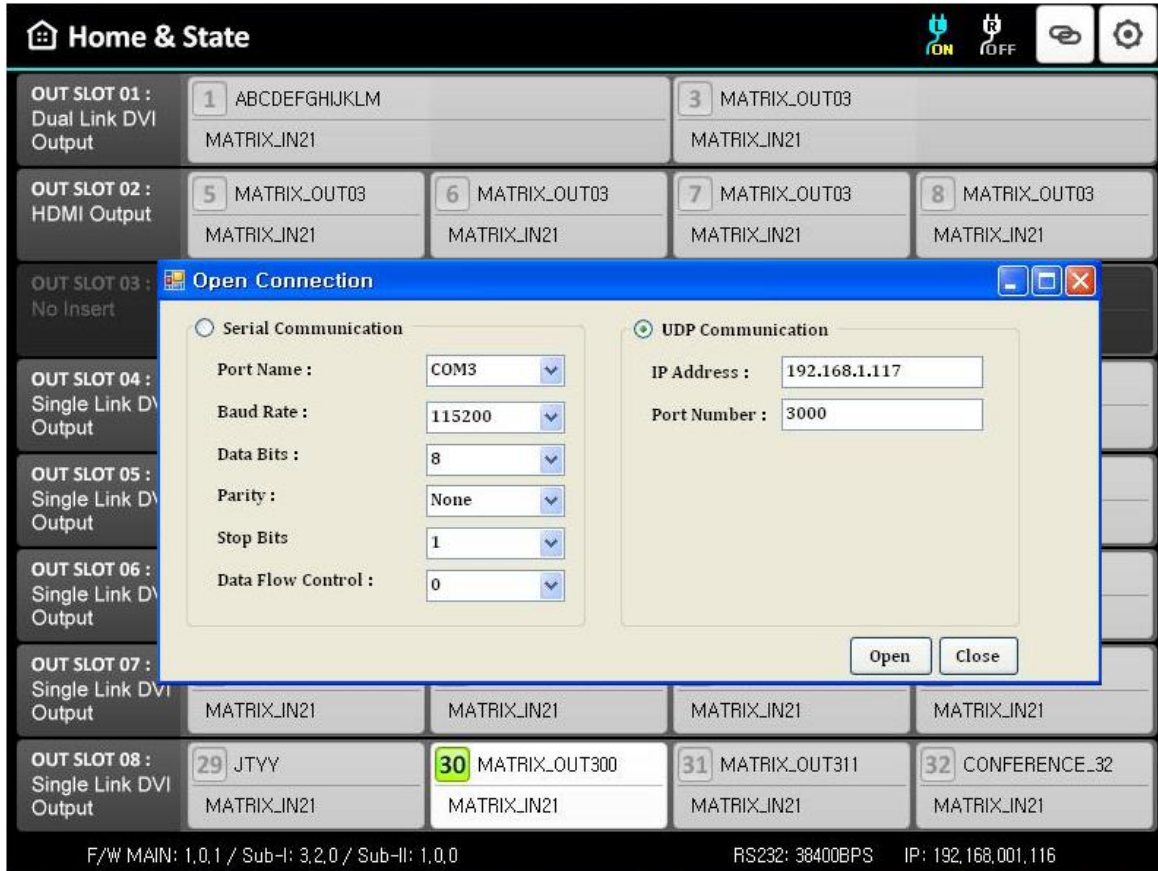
Home & State

ON OFF

OUT SLOT 01 : Dual Link DVI Output
1 ABCDEFGHIJKLM
MATRIX_IN21
3 MATRIX_OUT03
MATRIX_IN21

OUT SLOT 02 : HDMI Output
5 MATRIX_OUT03
MATRIX_IN21
6 MATRIX_OUT03
MATRIX_IN21
7 MATRIX_OUT03
MATRIX_IN21
8 MATRIX_OUT03
MATRIX_IN21

OUT SLOT 03 : No Insert

OUT SLOT 04 : Single Link DV Output

OUT SLOT 05 : Single Link DV Output

OUT SLOT 06 : Single Link DV Output

OUT SLOT 07 : Single Link DVI Output
MATRIX_IN21
MATRIX_IN21
MATRIX_IN21
MATRIX_IN21

OUT SLOT 08 : Single Link DVI Output
29 JTYY
MATRIX_IN21
30 MATRIX_OUT300
MATRIX_IN21
31 MATRIX_OUT311
MATRIX_IN21
32 CONFERENCE_32
MATRIX_IN21

Open Connection

Serial Communication
Port Name : COM3
Baud Rate : 115200
Data Bits : 8
Parity : None
Stop Bits 1
Data Flow Control : 0

UDP Communication
IP Address : 192.168.1.117
Port Number : 3000

Open Close

F/W MAIN: 1.0.1 / Sub-I: 3.2.0 / Sub-II: 1.0.0 RS232: 38400BPS IP: 192.168.001.116